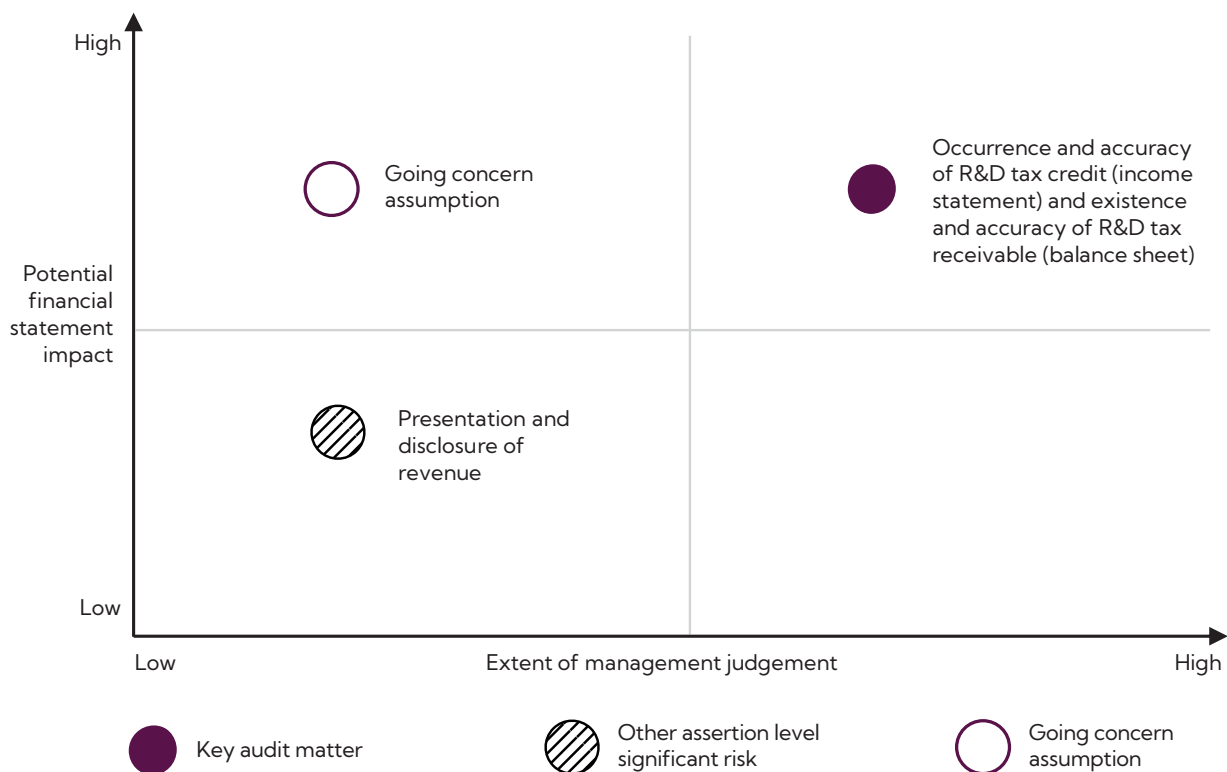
High

Potential financial statement impact

Low

Going concern assumption

Occurrence and accuracy of R&D tax credit (income statement) and existence and accuracy of R&D tax receivable (balance sheet)

Presentation and disclosure of revenue

Low

Extent of management judgement

High

Key audit matter

Other assertion level significant risk

Going concern assumption